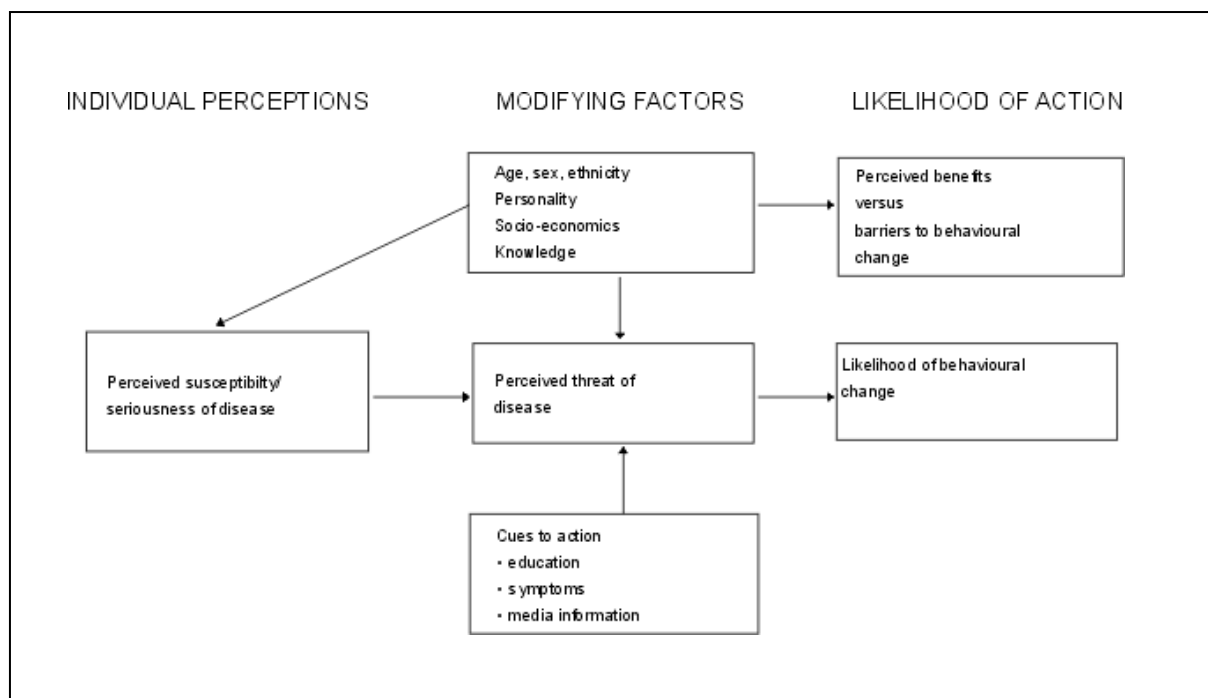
INDIVIDUAL PERCEPTIONS

MODIFYING FACTORS

LIKELIHOOD OF ACTION

Age, sex, ethnicity
Personality
Socio-economics
Knowledge

Perceived benefits
versus
barriers to behavioural change

Perceived susceptibilty/ seriousness of disease

Perceived threat of disease

Likelihood of behavioural change

Cues to action
• education
• symptoms
• media information